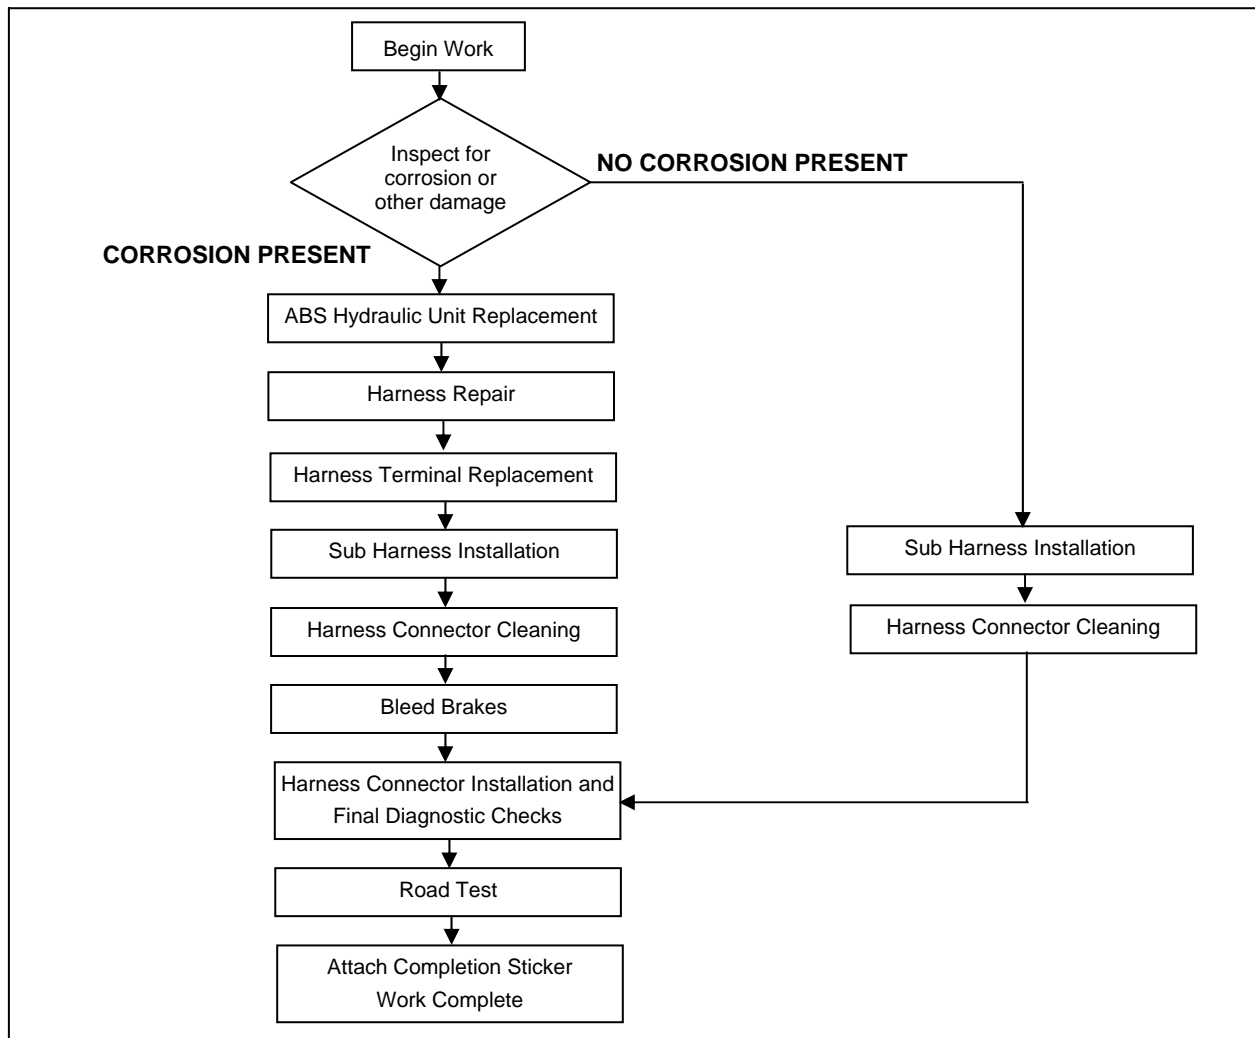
Begin Work

Inspect for corrosion or other damage

NO CORROSION PRESENT

CORROSION PRESENT

ABS Hydraulic Unit Replacement

Harness Repair

Harness Terminal Replacement

Sub Harness Installation

Harness Connector Cleaning

Bleed Brakes

Sub Harness Installation

Harness Connector Cleaning

Harness Connector Installation and Final Diagnostic Checks

Road Test

Attach Completion Sticker
Work Complete